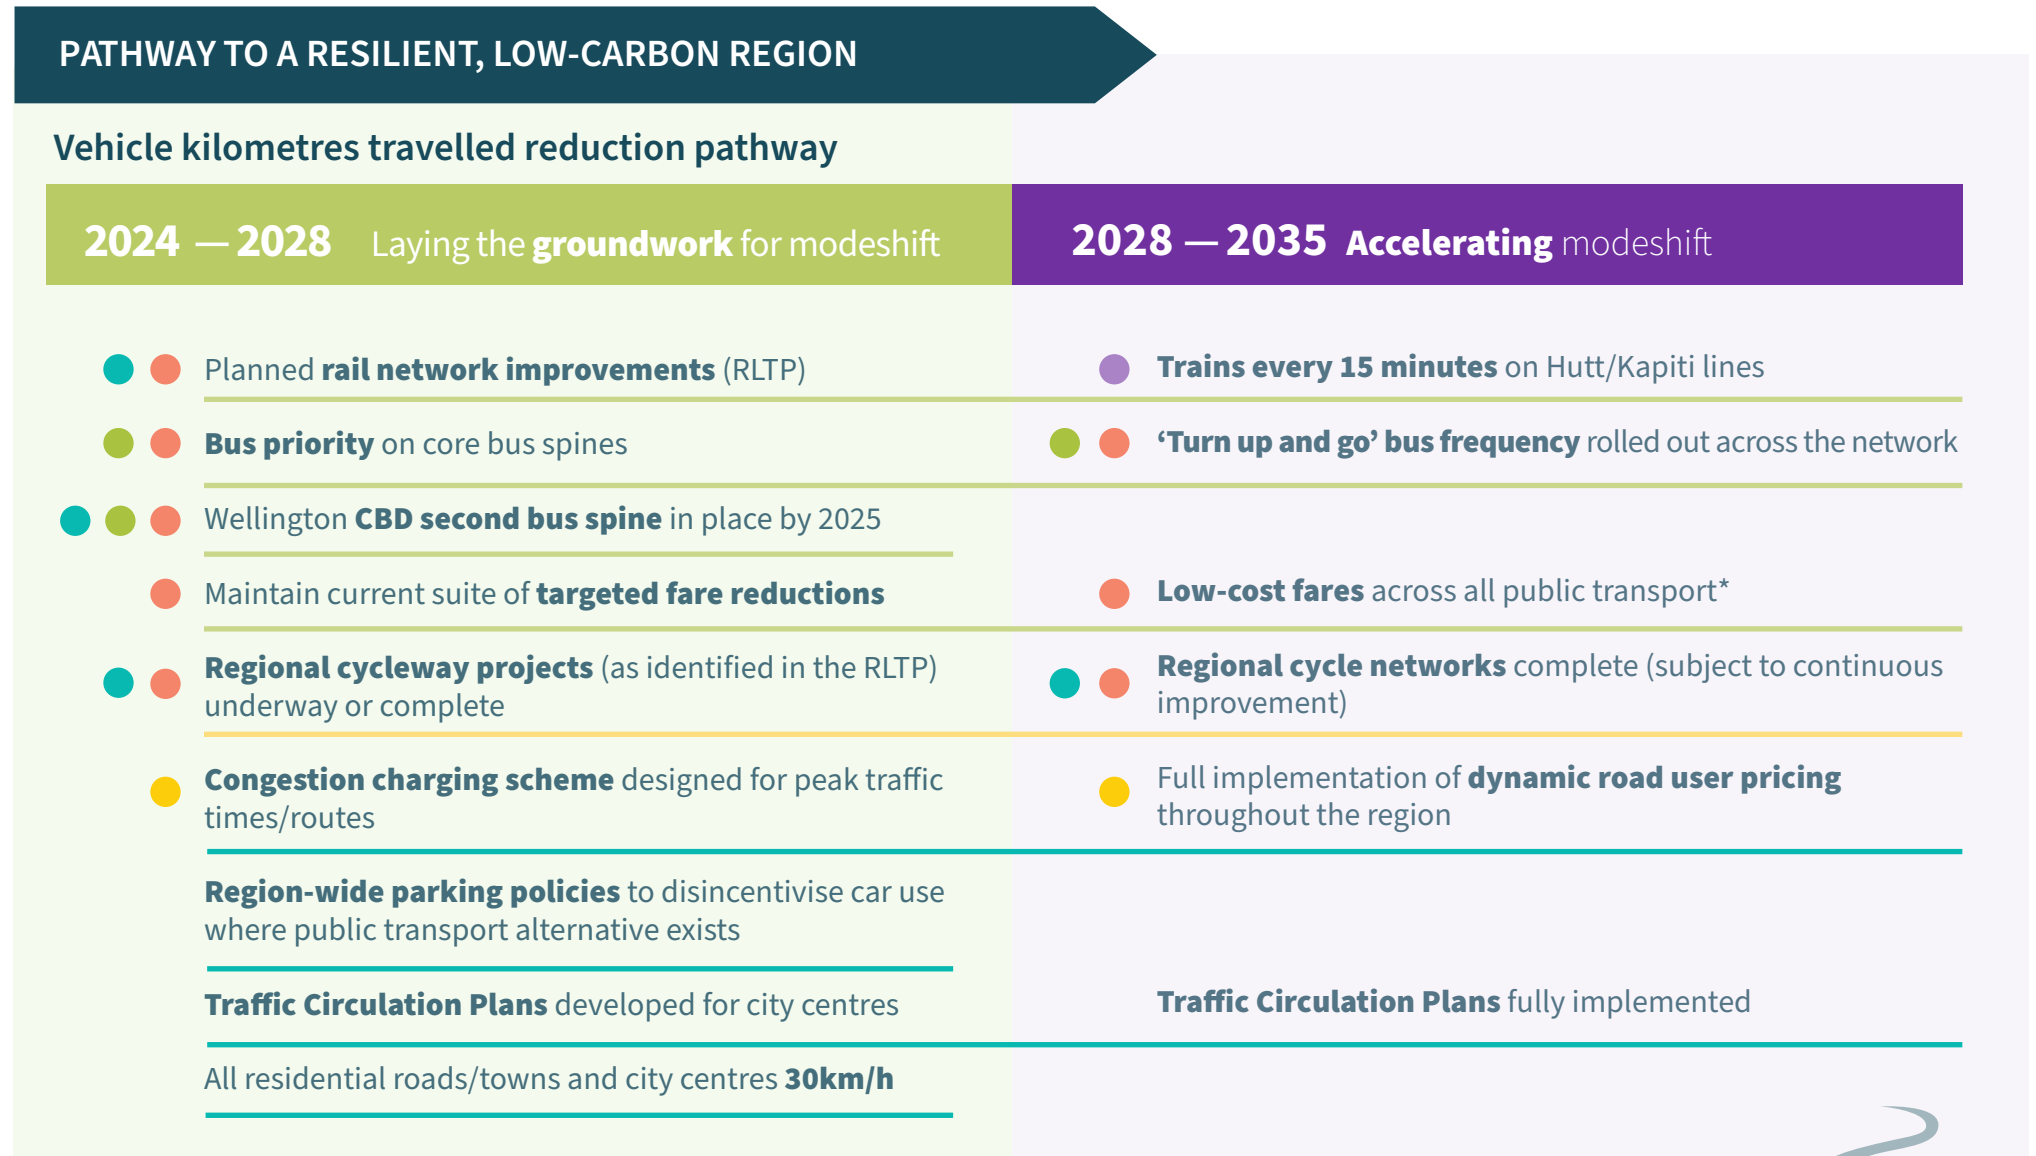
PATHWAY TO A RESILIENT, LOW-CARBON REGION

Vehicle kilometres travelled reduction pathway

2024 — 2028 Laying the groundwork for modeshift

2028 — 2035 Accelerating modeshift

Planned rail network improvements (RLTP)

Trains every 15 minutes on Hutt/Kapiti lines

Bus priority on core bus spines

'Turn up and go' bus frequency rolled out across the network

Wellington CBD second bus spine in place by 2025

Maintain current suite of targeted fare reductions

Low-cost fares across all public transport*

Regional cycleway projects (as identified in the RLTP) underway or complete

Regional cycle networks complete (subject to continuous improvement)

Congestion charging scheme designed for peak traffic times/routes

Full implementation of dynamic road user pricing throughout the region

Region-wide parking policies to disincentivise car use where public transport alternative exists

Traffic Circulation Plans developed for city centres

Traffic Circulation Plans fully implemented

All residential roads/towns and city centres 30km/h